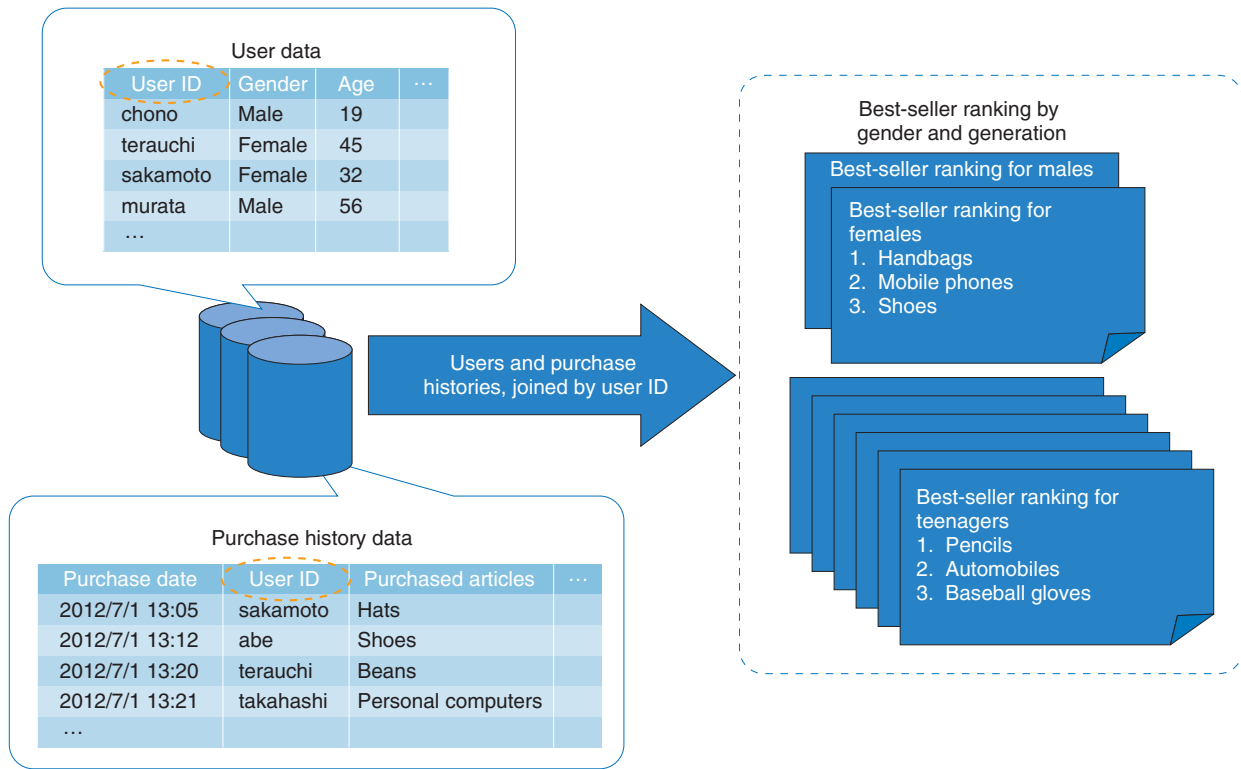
User data

| User ID | Gender | Age | ⋯ |
|---|---|---|---|
| chono | Male | 19 | |
| terauchi | Female | 45 | |
| sakamoto | Female | 32 | |
| murata | Male | 56 | |
| ⋯ | | | |

Purchase history data

| Purchase date | User ID | Purchased articles | ⋯ |
|---|---|---|---|
| 2012/7/1 13:05 | sakamoto | Hats | |
| 2012/7/1 13:12 | abe | Shoes | |
| 2012/7/1 13:20 | terauchi | Beans | |
| 2012/7/1 13:21 | takahashi | Personal computers | |
| ⋯ | | | |

Users and purchase histories, joined by user ID

Best-seller ranking by gender and generation

Best-seller ranking for males

Best-seller ranking for females
1. Handbags
2. Mobile phones
3. Shoes

Best-seller ranking for teenagers
1. Pencils
2. Automobiles
3. Baseball gloves